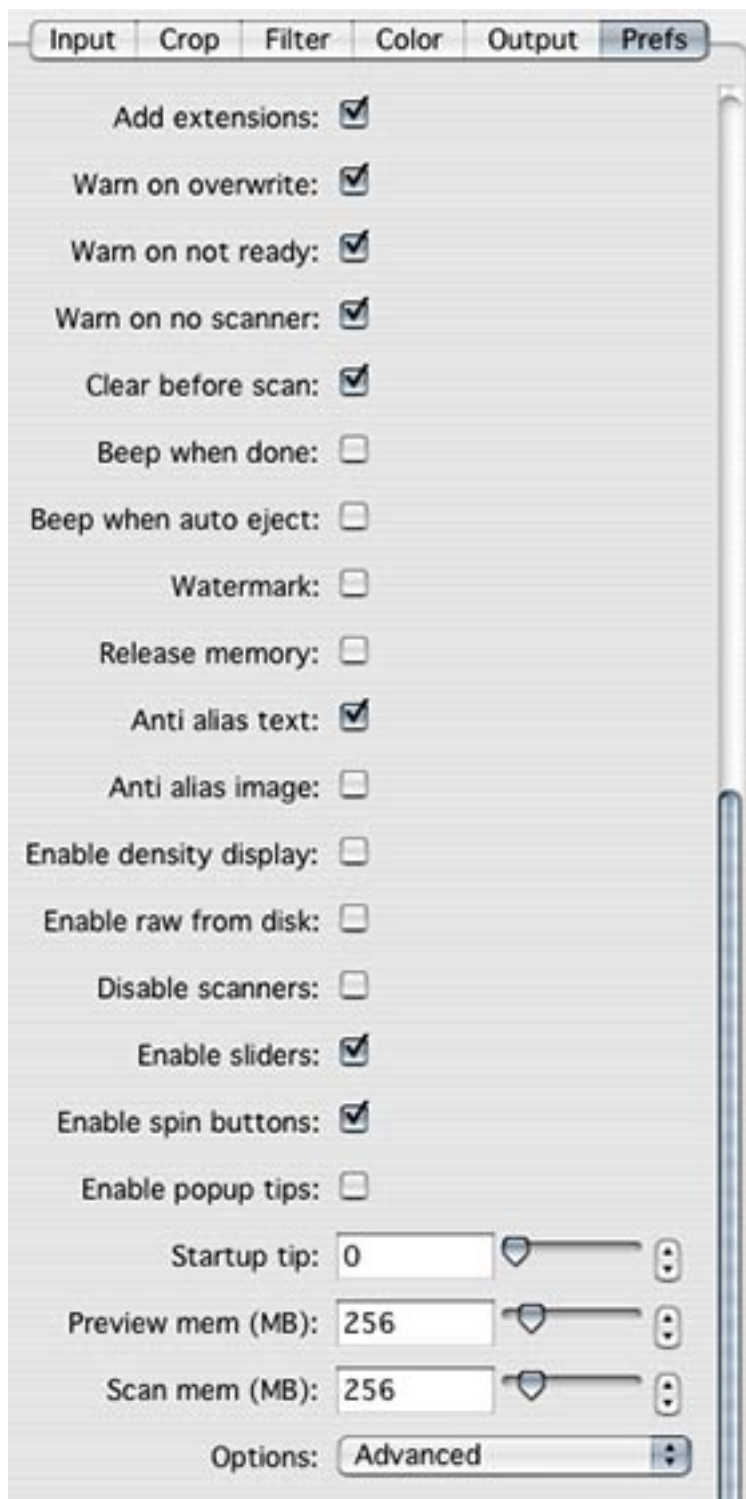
Input Crop Filter Color Output Prefs

Add extensions:

Warn on overwrite:

Warn on not ready:

Warn on no scanner:

Clear before scan:

Beep when done:

Beep when auto eject:

Watermark:

Release memory:

Anti alias text:

Anti alias image:

Enable density display:

Enable raw from disk:

Disable scanners:

Enable sliders:

Enable spin buttons:

Enable popup tips:

Startup tip: 0

Preview mem (MB): 256

Scan mem (MB): 256

Options: Advanced